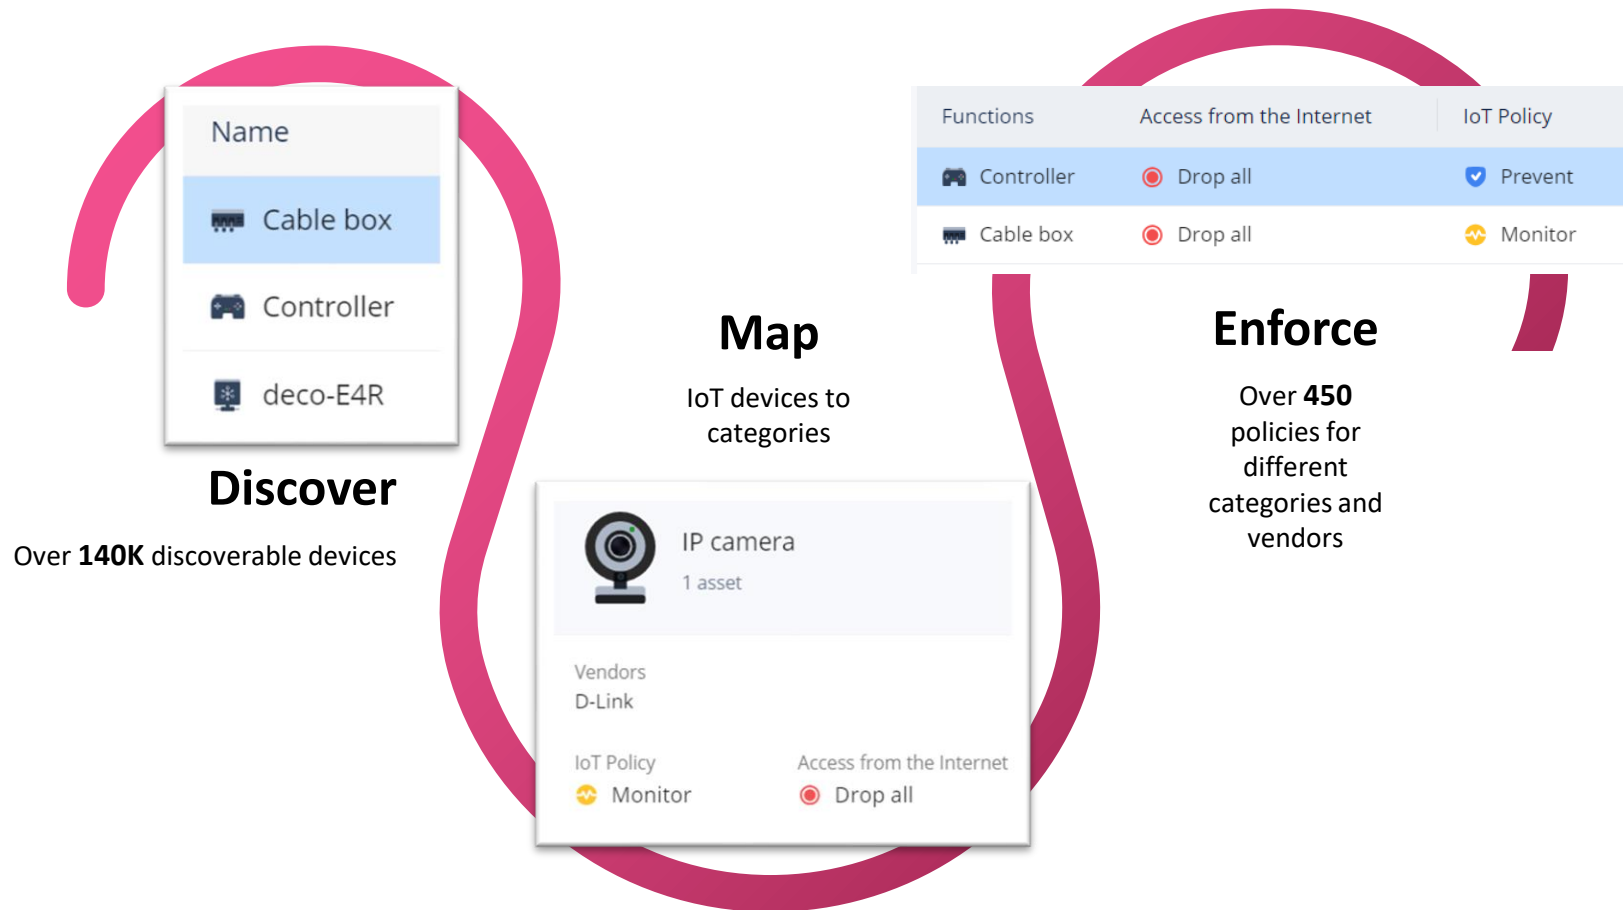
| Name |
|---|
| Cable box |
| Controller |
| deco-E4R |

Discover

Over **140K** discoverable devices

Map

IoT devices to categories

IP camera

1 asset

Vendors

D-Link

IoT Policy

Monitor

Access from the Internet

Drop all

| Functions | Access from the Internet | IoT Policy |
|---|---|---|
| Controller | Drop all | Prevent |
| Cable box | Drop all | Monitor |

Enforce

Over **450** policies for different categories and vendors